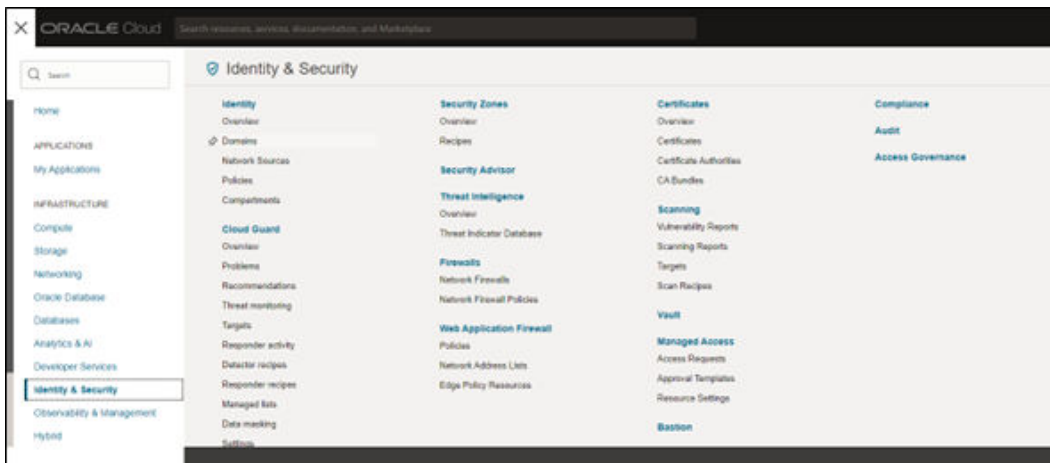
ORACLE Cloud
Search resources, services, documentation, and Marketplace

Search

Home

APPLICATIONS
My Applications

INFRASTRUCTURE
Compute
Storage
Networking
Oracle Database
Databases
Analytics & AI
Developer Services
Identity & Security
Observability & Management
Hybrid

Identity & Security

Identity
Overview
Domains
Network Sources
Policies
Compartments

Cloud Guard
Overview
Problems
Recommendations
Threat monitoring
Targets
Responder activity
Detector recipes
Responder recipes
Managed lists
Data masking
Settings

Security Zones
Overview
Recipes

Security Advisor

Threat Intelligence
Overview
Threat Indicator Database

Firewalls
Network Firewalls
Network Firewall Policies

Web Application Firewall
Policies
Network Address Lists
Edge Policy Resources

Certificates
Overview
Certificates
Certificate Authorities
CA Bundles

Scanning
Vulnerability Reports
Scanning Reports
Targets
Scan Recipes

Vault

Managed Access
Access Requests
Approval Templates
Resource Settings

Bastion

Compliance

Audit

Access Governance